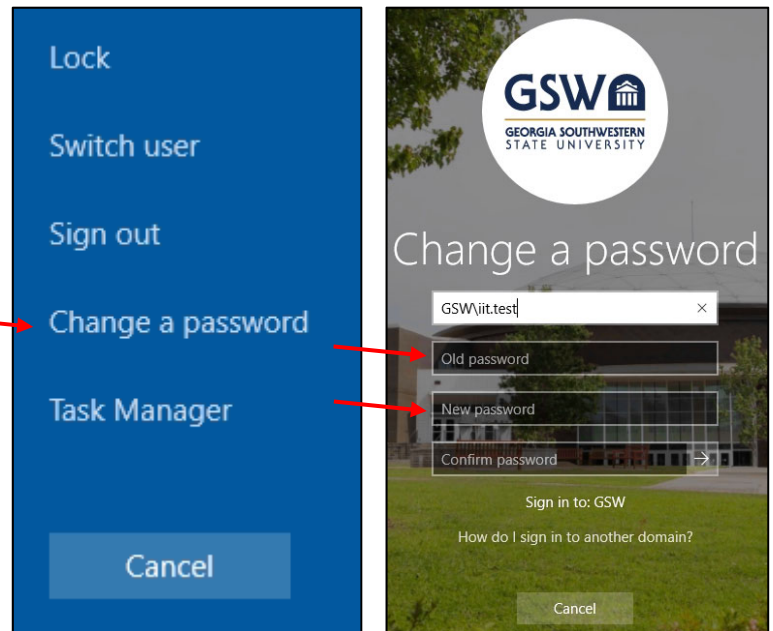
Lock

Switch user

Sign out

Change a password

Task Manager

Cancel

GSW

GEORGIA SOUTHWESTERN STATE UNIVERSITY

Change a password

GSW\iit.test

×

Old password

New password

Confirm password

→

Sign in to: GSW

How do I sign in to another domain?

Cancel